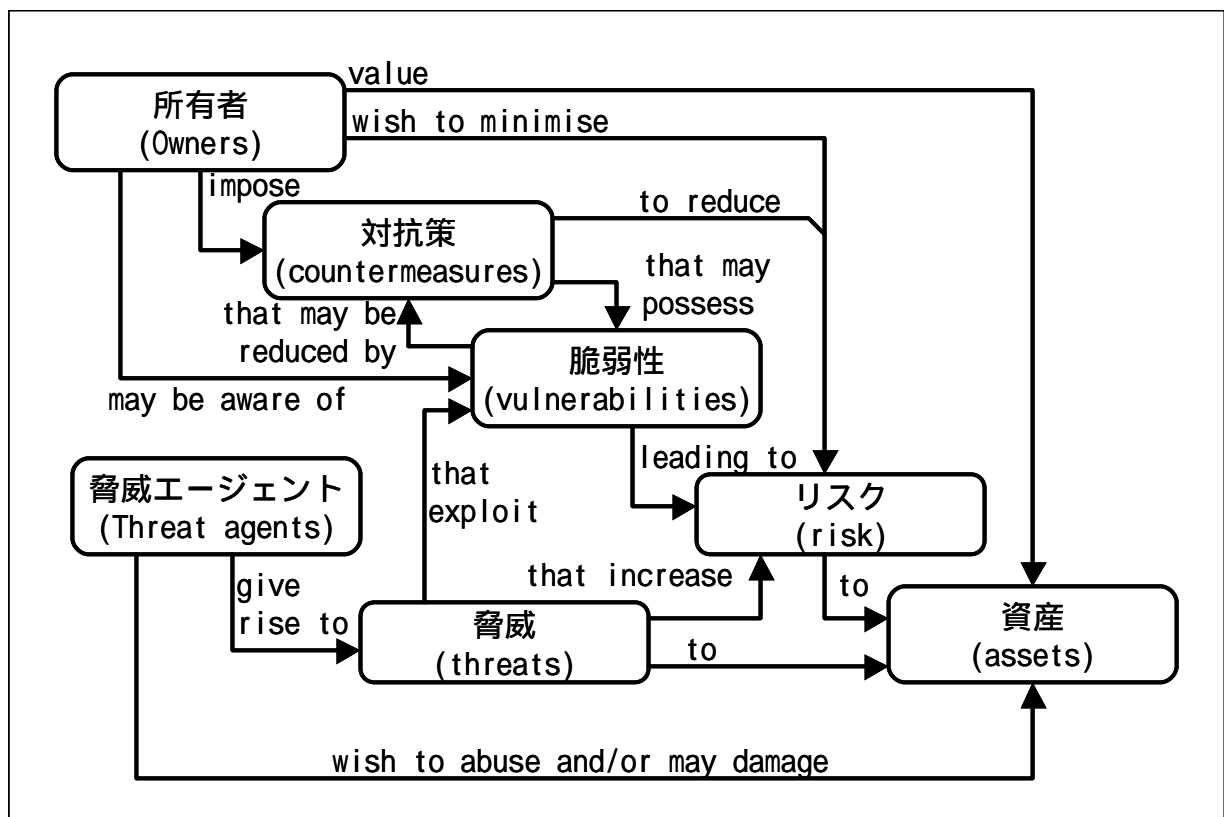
value
所有者
(Owners)
wish to minimise
impose
to reduce
対抗策
(countermeasures)
that may possess
that may be reduced by
脆弱性
(vulnerabilities)
may be aware of
that exploit
leading to
脅威エージェント
(Threat agents)
リスク
(risk)
that increase
give rise to
to
脅威
(threats)
to
資産
(assets)
wish to abuse and/or may damage